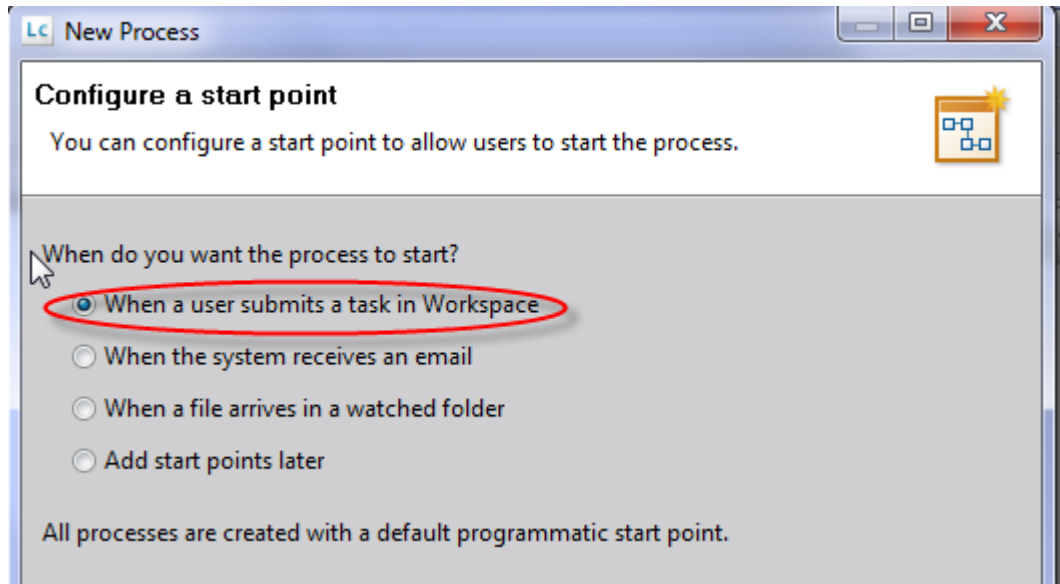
Lc New Process

Configure a start point

You can configure a start point to allow users to start the process.

When do you want the process to start?

When a user submits a task in Workspace

When the system receives an email

When a file arrives in a watched folder

Add start points later

All processes are created with a default programmatic start point.